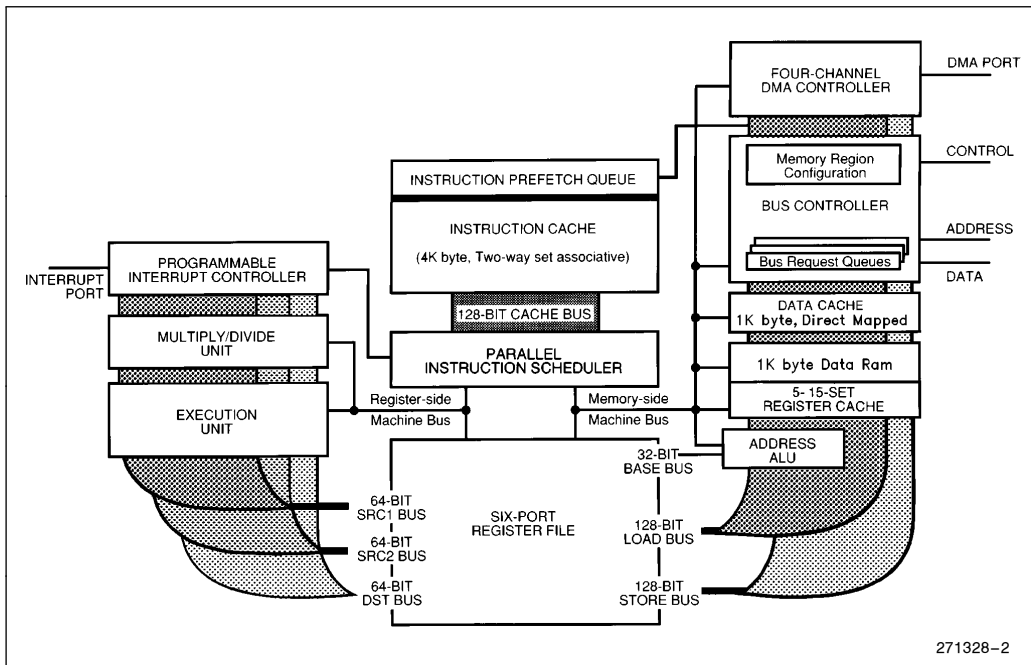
FOUR-CHANNEL DMA CONTROLLER

DMA PORT

CONTROL

Memory Region Configuration

BUS CONTROLLER

ADDRESS

Bus Request Queues

DATA

INSTRUCTION PREFETCH QUEUE

INSTRUCTION CACHE

(4K byte, Two-way set associative)

128-BIT CACHE BUS

PROGRAMMABLE INTERRUPT CONTROLLER

INTERRUPT PORT

MULTIPLY/DIVIDE UNIT

PARALLEL INSTRUCTION SCHEDULER

EXECUTION UNIT

Register-side Machine Bus

Memory-side Machine Bus

DATA CACHE 1K byte, Direct Mapped

1K byte Data Ram

5- 15-SET REGISTER CACHE

ADDRESS ALU

32-BIT BASE BUS

64-BIT SRC1 BUS

64-BIT SRC2 BUS

64-BIT DST BUS

SIX-PORT REGISTER FILE

128-BIT LOAD BUS

128-BIT STORE BUS

271328–2